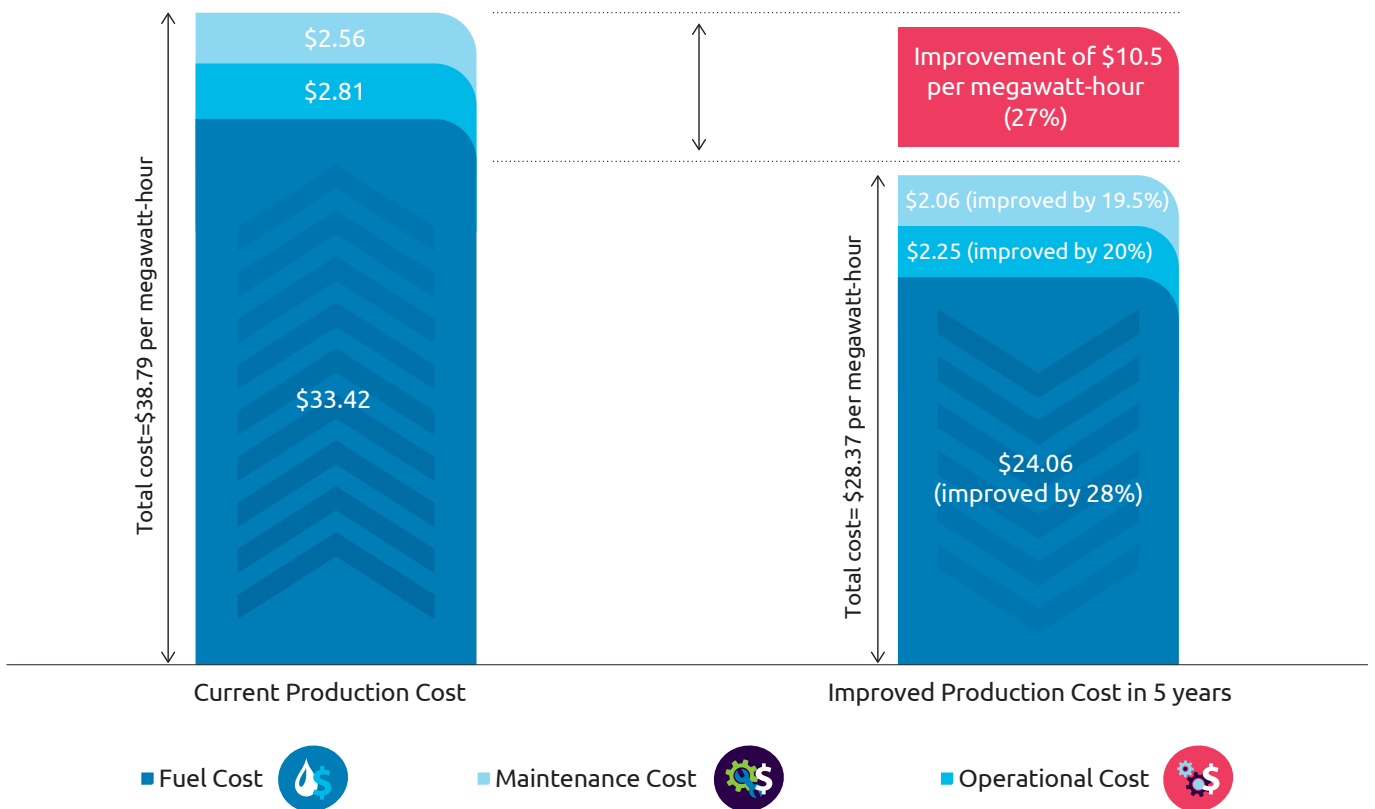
Total cost=$38.79 per megawatt-hour

$2.56

$2.81

$33.42

Improvement of $10.5 per megawatt-hour (27%)

Total cost= $28.37 per megawatt-hour

$2.06 (improved by 19.5%)

$2.25 (improved by 20%)

$24.06 (improved by 28%)

Current Production Cost

Improved Production Cost in 5 years

Fuel Cost $\$$

Maintenance Cost $\$$

Operational Cost $\$$